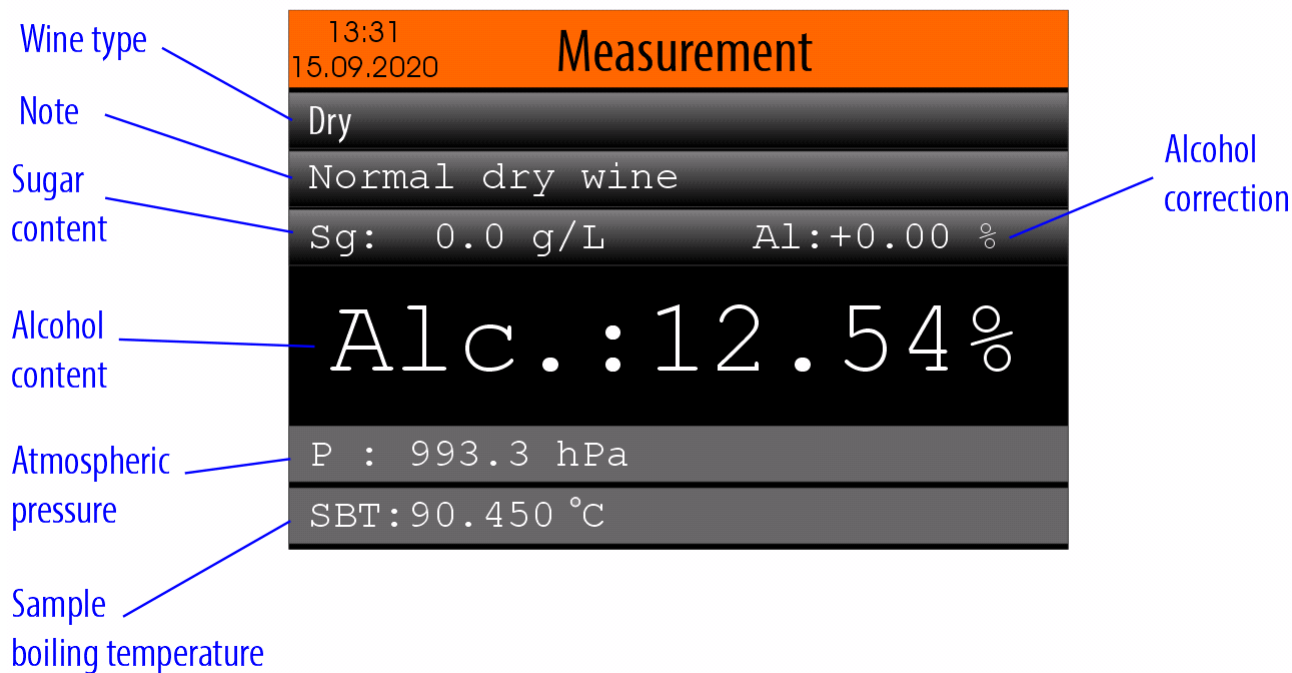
Wine type

Note

Sugar content

Alcohol content

Atmospheric pressure

Sample boiling temperature

13:31
15.09.2020

Measurement

Dry

Normal dry wine

Sg: 0.0 g/L Al:+0.00 %

Alc.:12.54%

P : 993.3 hPa

SBT:90.450 °C

Alcohol correction